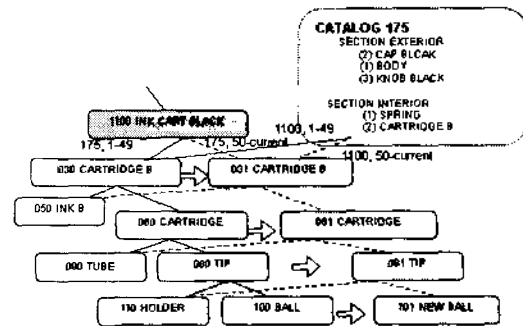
CATALOG 175
SECTION EXTERIOR
(2) CAP BLCAK
(1) BODY
(3) KNOB BLACK

SECTION INTERIOR
(1) SPRING
(2) CARTRIDGE B

1100 INK CART BLACK

175, 1-49

175, 50-current

1100, 1-49

1100, 50-current

030 CARTRIDGE B

031 CARTRIDGE B

050 INK B

060 CARTRIDGE

061 CARTRIDGE

080 TUBE

080 TIP

081 TIP

110 HOLDER

100 BALL

101 NEW BALL